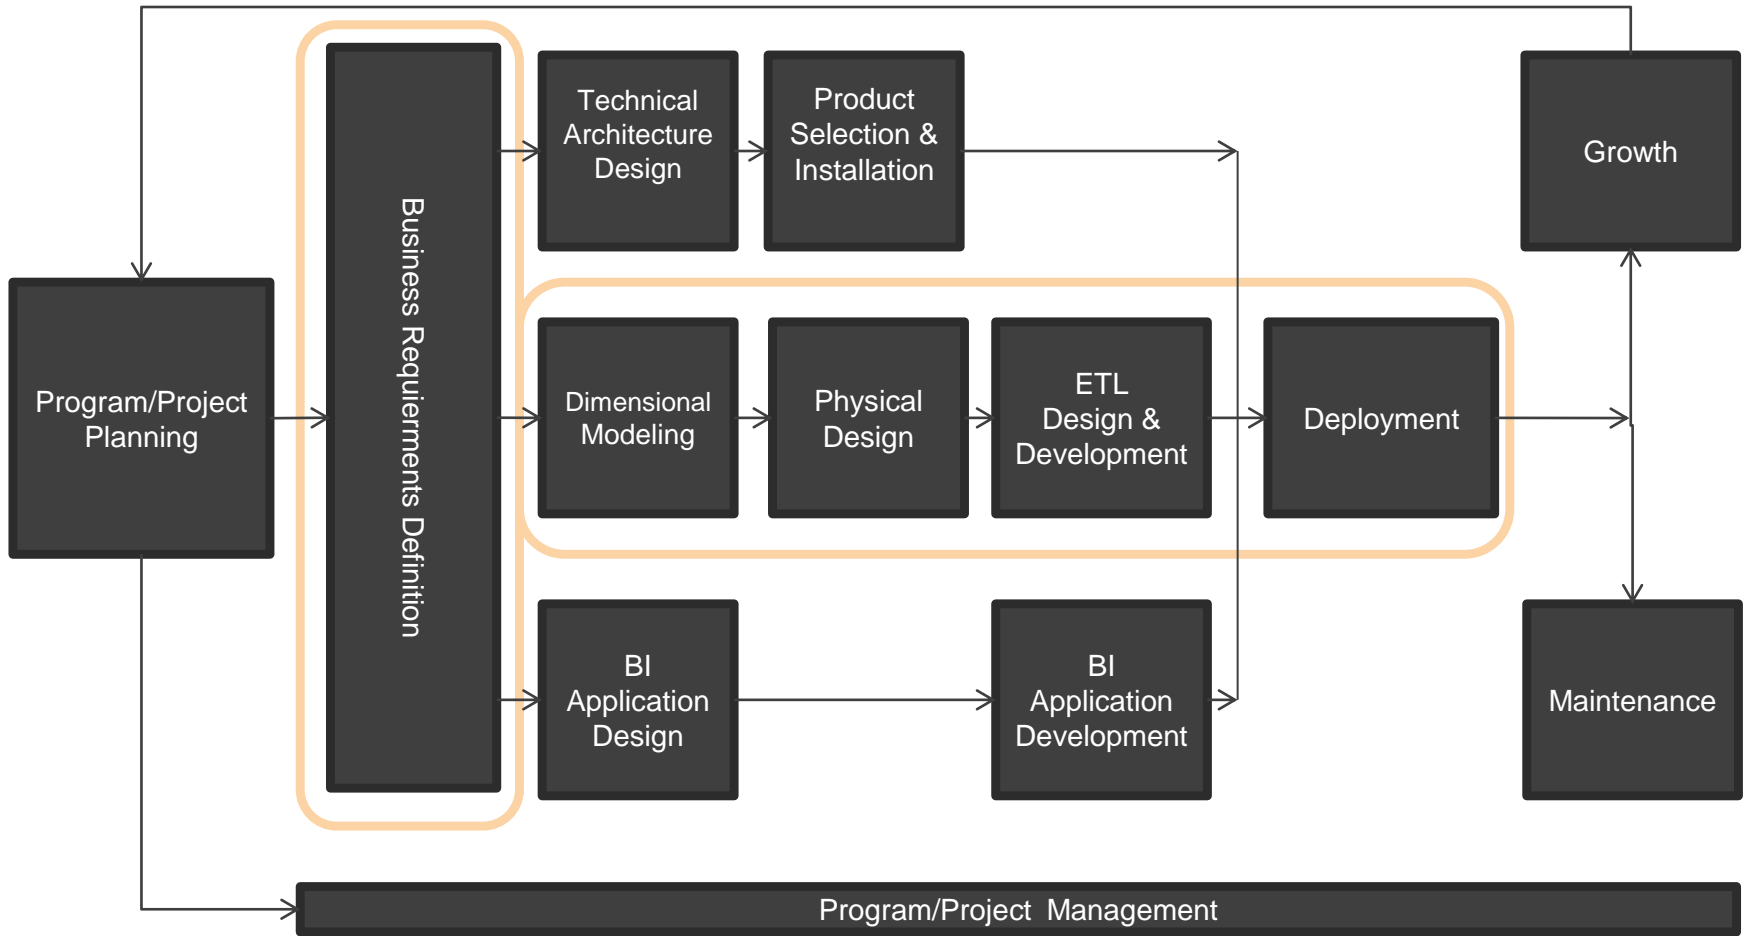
Program/Project Planning

Business Requirements Definition

Technical Architecture Design

Product Selection & Installation

Growth

Dimensional Modeling

Physical Design

ETL Design & Development

Deployment

BI Application Design

BI Application Development

Maintenance

Program/Project Management